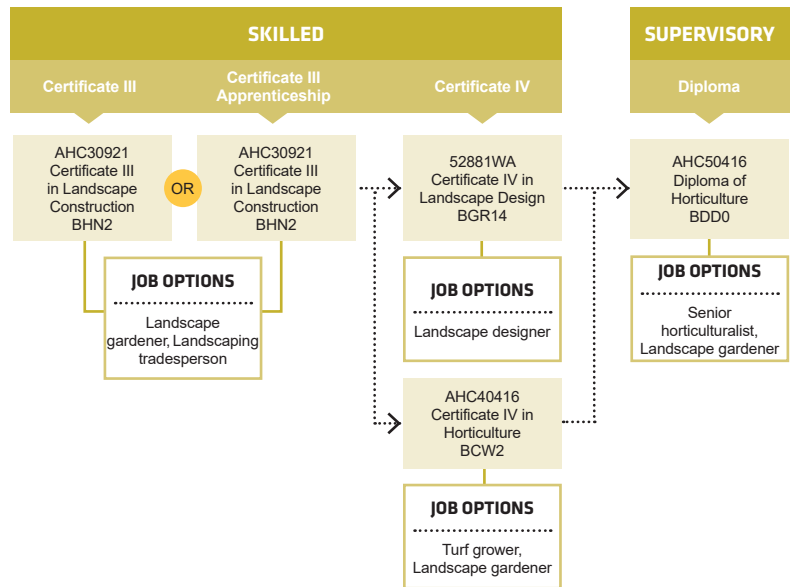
SKILLED

Certificate III

Certificate III Apprenticeship

Certificate IV

SUPERVISORY

Diploma

AHC30921 Certificate III in Landscape Construction BHN2

OR

AHC30921 Certificate III in Landscape Construction BHN2

JOB OPTIONS

Landscape gardener, Landscaping tradesperson

52881WA Certificate IV in Landscape Design BGR14

JOB OPTIONS

Landscape designer

AHC40416 Certificate IV in Horticulture BCW2

JOB OPTIONS

Turf grower, Landscape gardener

AHC50416 Diploma of Horticulture BDD0

JOB OPTIONS

Senior horticulturalist, Landscape gardener